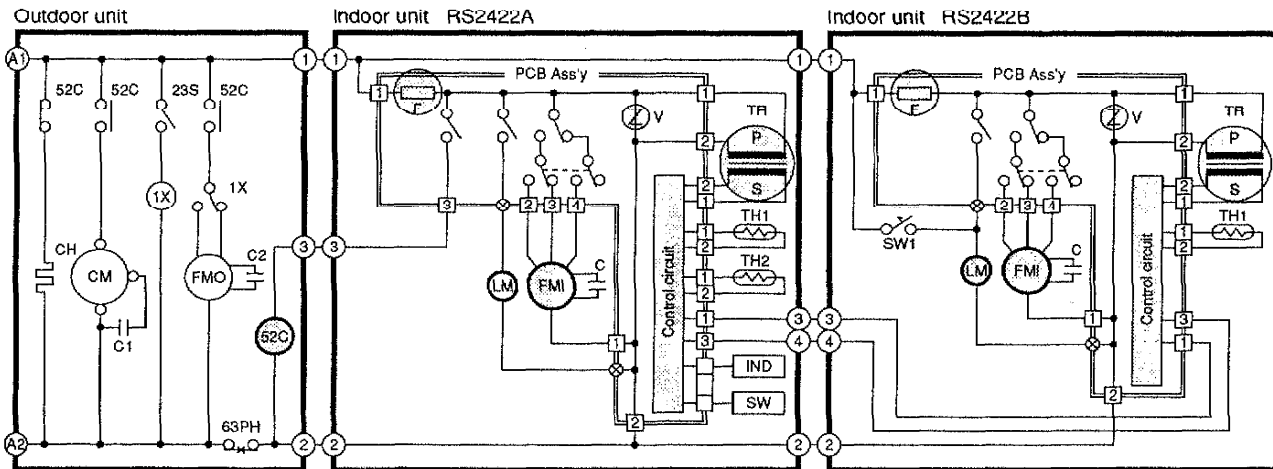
Outdoor unit

A1
52C 52C 23S 52C
1X
1X
CH
CM
FMO
C2
C1
52C
63PH
A2
1
3
2

Indoor unit RS2422A

1
PCB Ass'y
1
F
1
V
2
TR
P
S
3
2 3 4
2
1
1
2
TH1
Control circuit
LM
FMI
C
1
2
TH2
1
1
3
3
4
IND
SW
2
2
2

Indoor unit RS2422B

1
1
PCB Ass'y
1
F
1
V
2
TR
P
S
2
1
SW1
2 3 4
1
2
TH1
LM
FMI
C
Control circuit
3
4
1
3
1
2
2